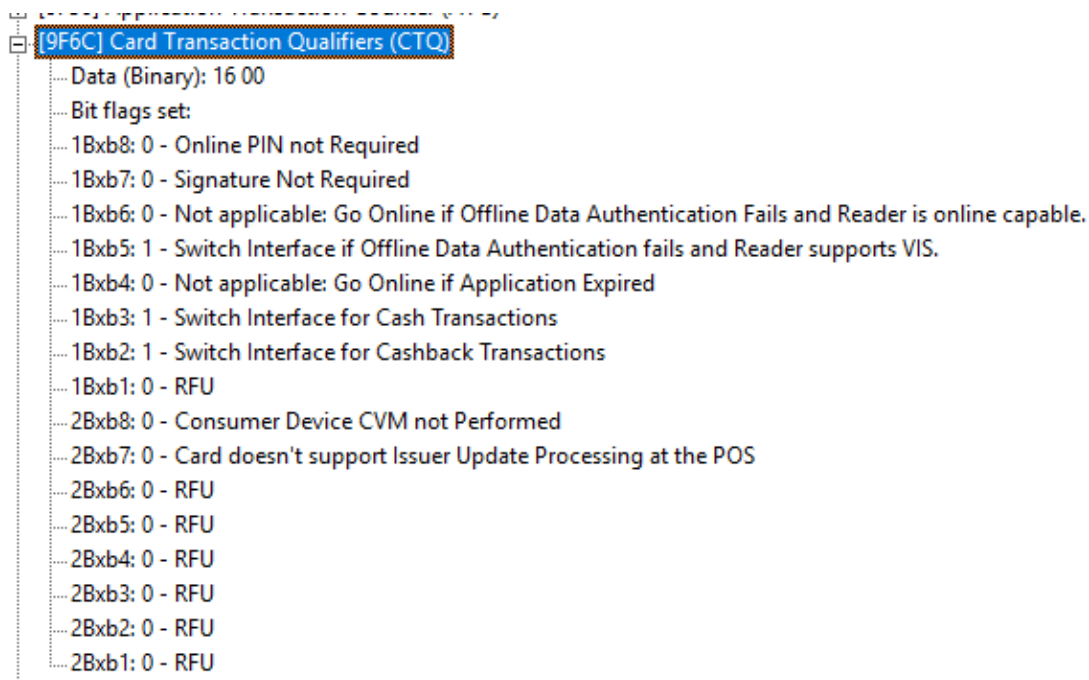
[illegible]
[9F6C] Card Transaction Qualifiers (CTQ)
Data (Binary): 16 00
Bit flags set:
1Bxb8: 0 - Online PIN not Required
1Bxb7: 0 - Signature Not Required
1Bxb6: 0 - Not applicable: Go Online if Offline Data Authentication Fails and Reader is online capable.
1Bxb5: 1 - Switch Interface if Offline Data Authentication fails and Reader supports VIS.
1Bxb4: 0 - Not applicable: Go Online if Application Expired
1Bxb3: 1 - Switch Interface for Cash Transactions
1Bxb2: 1 - Switch Interface for Cashback Transactions
1Bxb1: 0 - RFU
2Bxb8: 0 - Consumer Device CVM not Performed
2Bxb7: 0 - Card doesn't support Issuer Update Processing at the POS
2Bxb6: 0 - RFU
2Bxb5: 0 - RFU
2Bxb4: 0 - RFU
2Bxb3: 0 - RFU
2Bxb2: 0 - RFU
2Bxb1: 0 - RFU